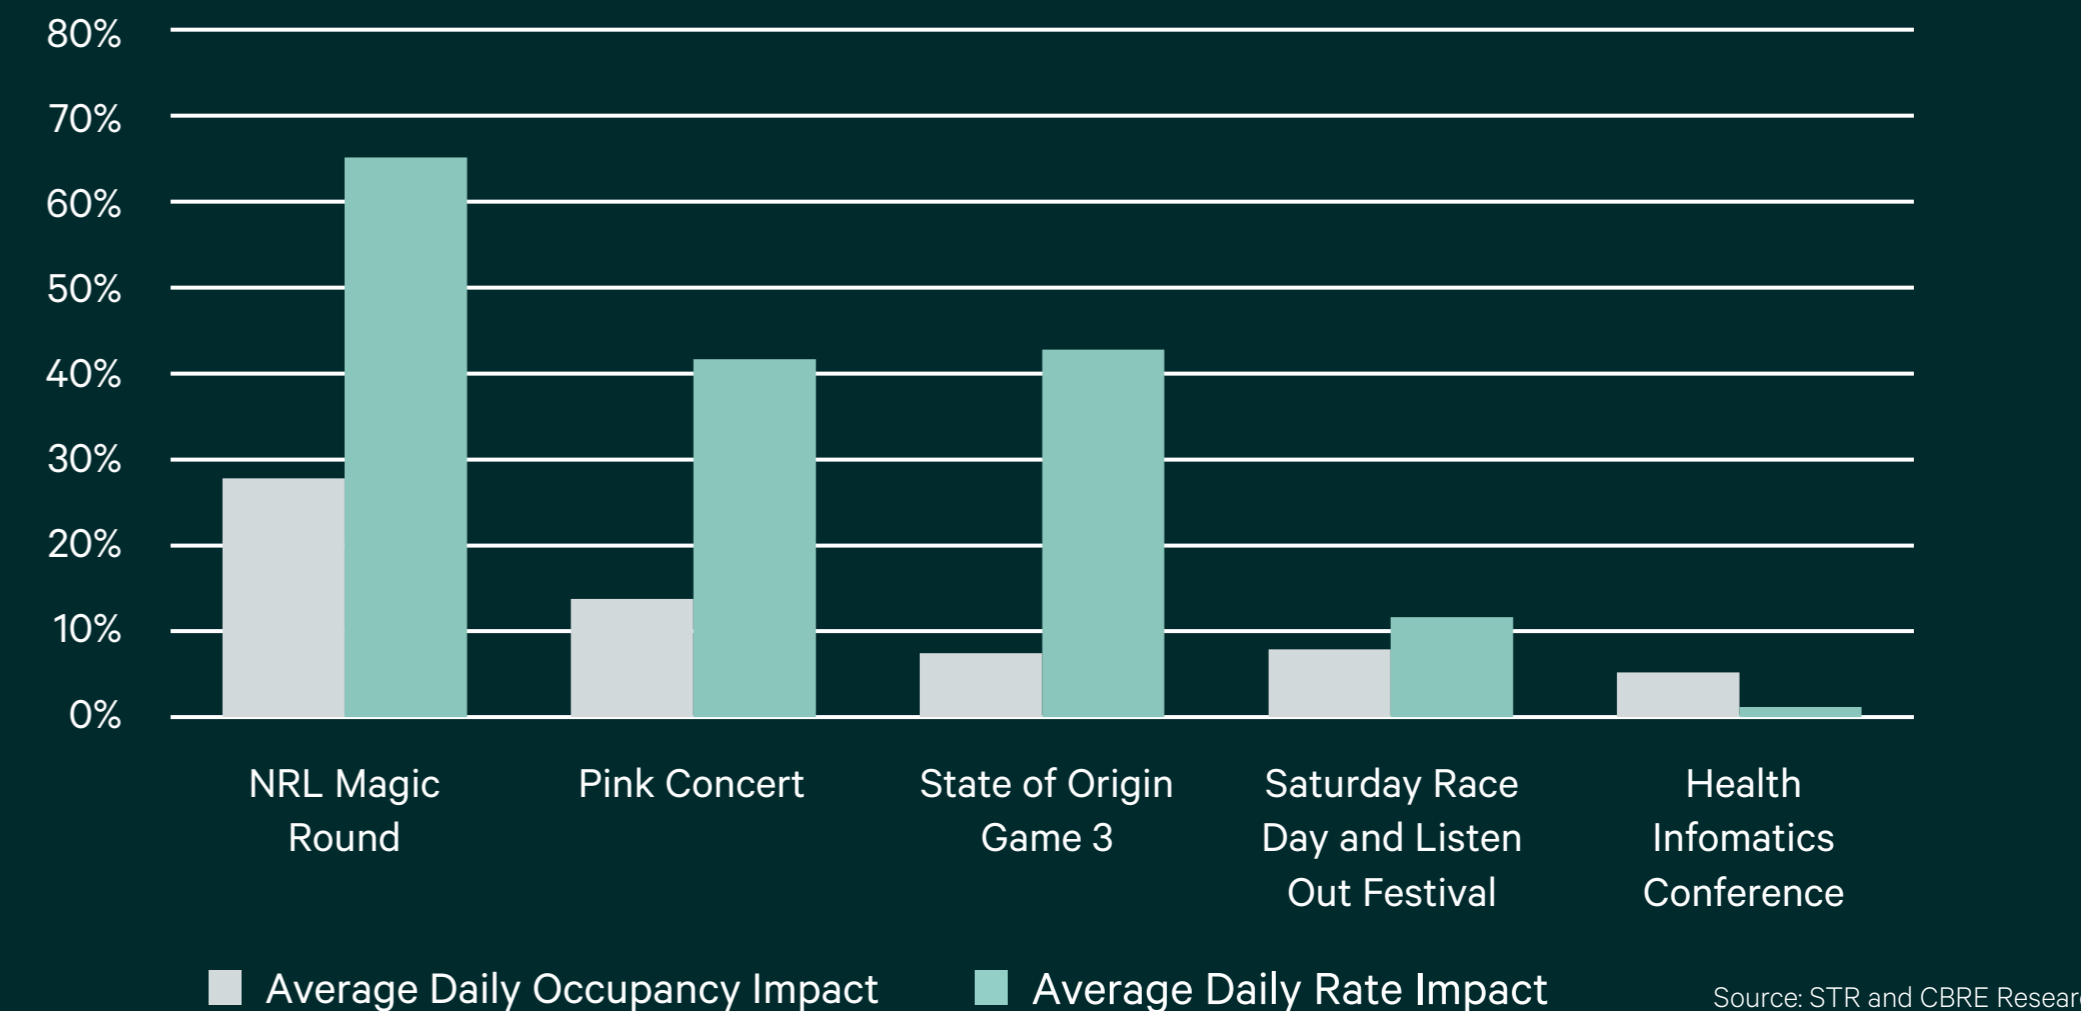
80%
70%
60%
50%
40%
30%
20%
10%
0%

NRL Magic Round

Pink Concert

State of Origin Game 3

Saturday Race Day and Listen Out Festival

Health Infomatics Conference

Average Daily Occupancy Impact
Average Daily Rate Impact

Source: STR and CBRE Resear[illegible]